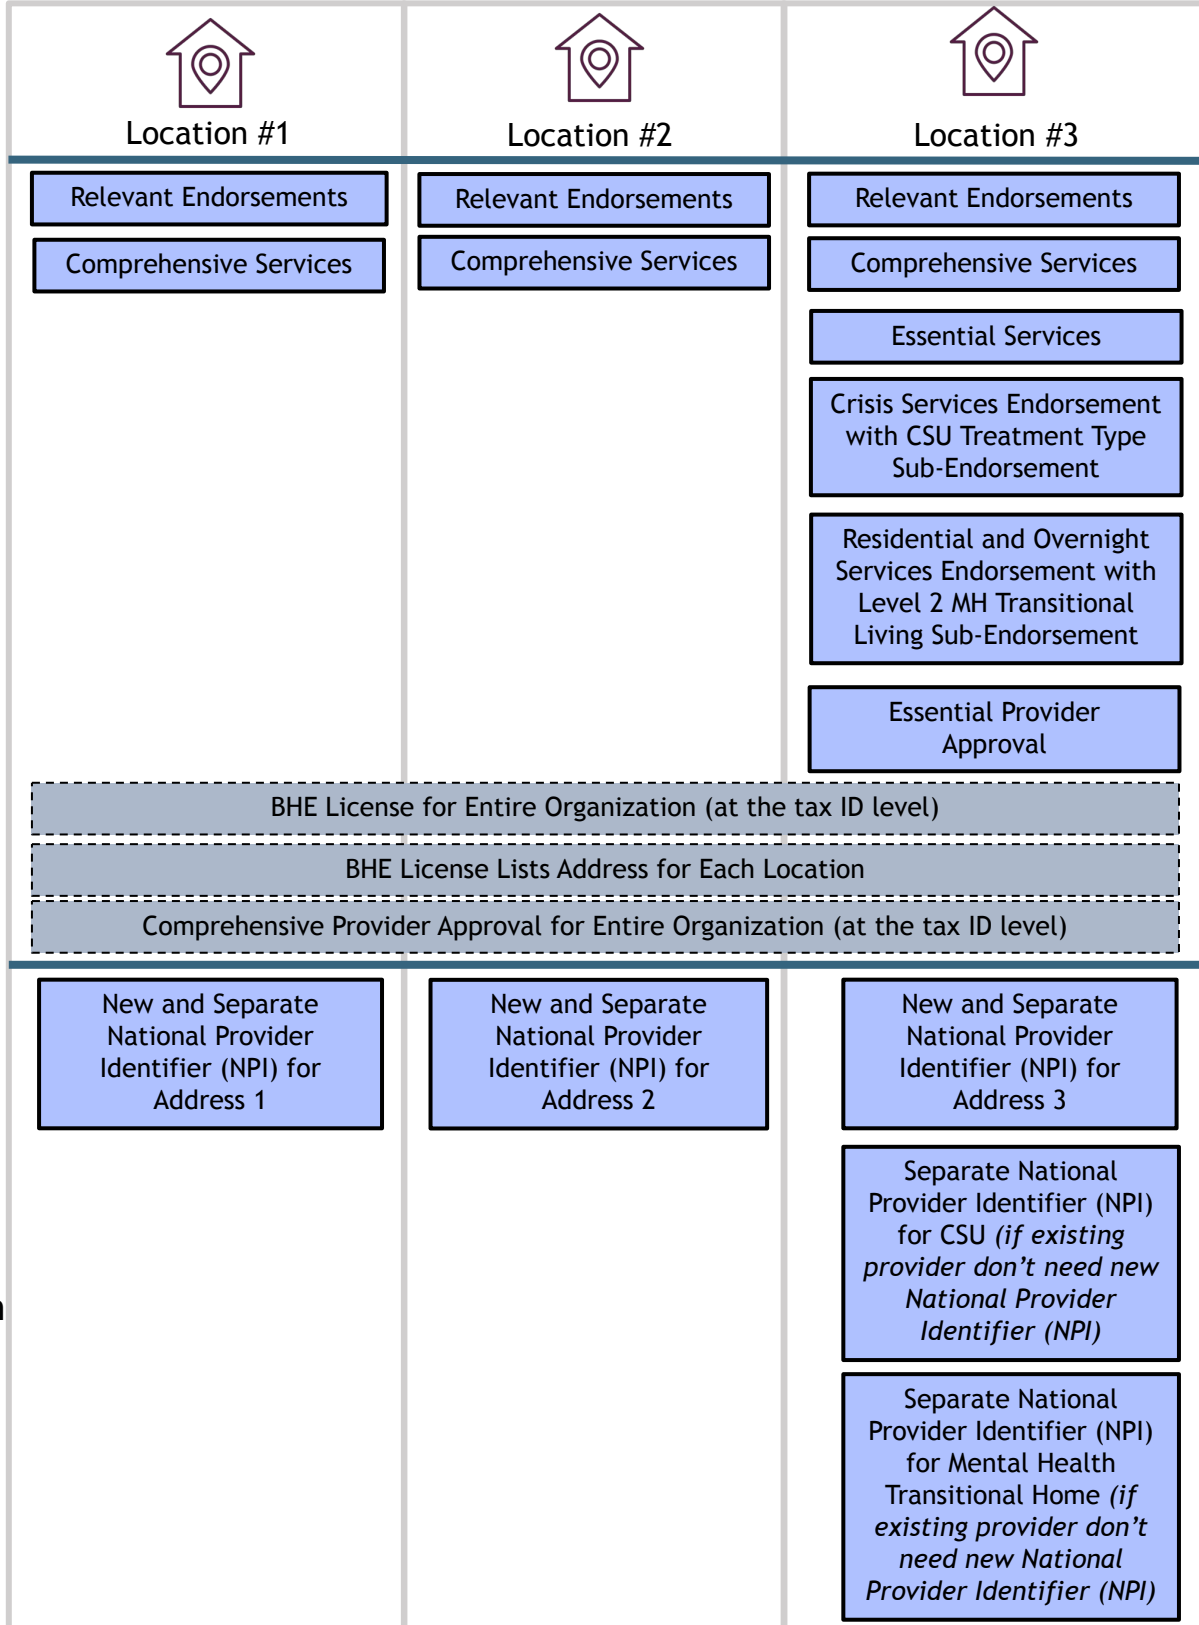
Location #1

Location #2

Location #3

Relevant Endorsements

Comprehensive Services

Relevant Endorsements

Comprehensive Services

Relevant Endorsements

Comprehensive Services

Essential Services

Crisis Services Endorsement with CSU Treatment Type Sub-Endorsement

Residential and Overnight Services Endorsement with Level 2 MH Transitional Living Sub-Endorsement

Essential Provider Approval

BHE License for Entire Organization (at the tax ID level)

BHE License Lists Address for Each Location

Comprehensive Provider Approval for Entire Organization (at the tax ID level)

New and Separate National Provider Identifier (NPI) for Address 1

New and Separate National Provider Identifier (NPI) for Address 2

New and Separate National Provider Identifier (NPI) for Address 3

Separate National Provider Identifier (NPI) for CSU *(if existing provider don't need new National Provider Identifier (NPI)*

Separate National Provider Identifier (NPI) for Mental Health Transitional Home *(if existing provider don't need new National Provider Identifier (NPI)*